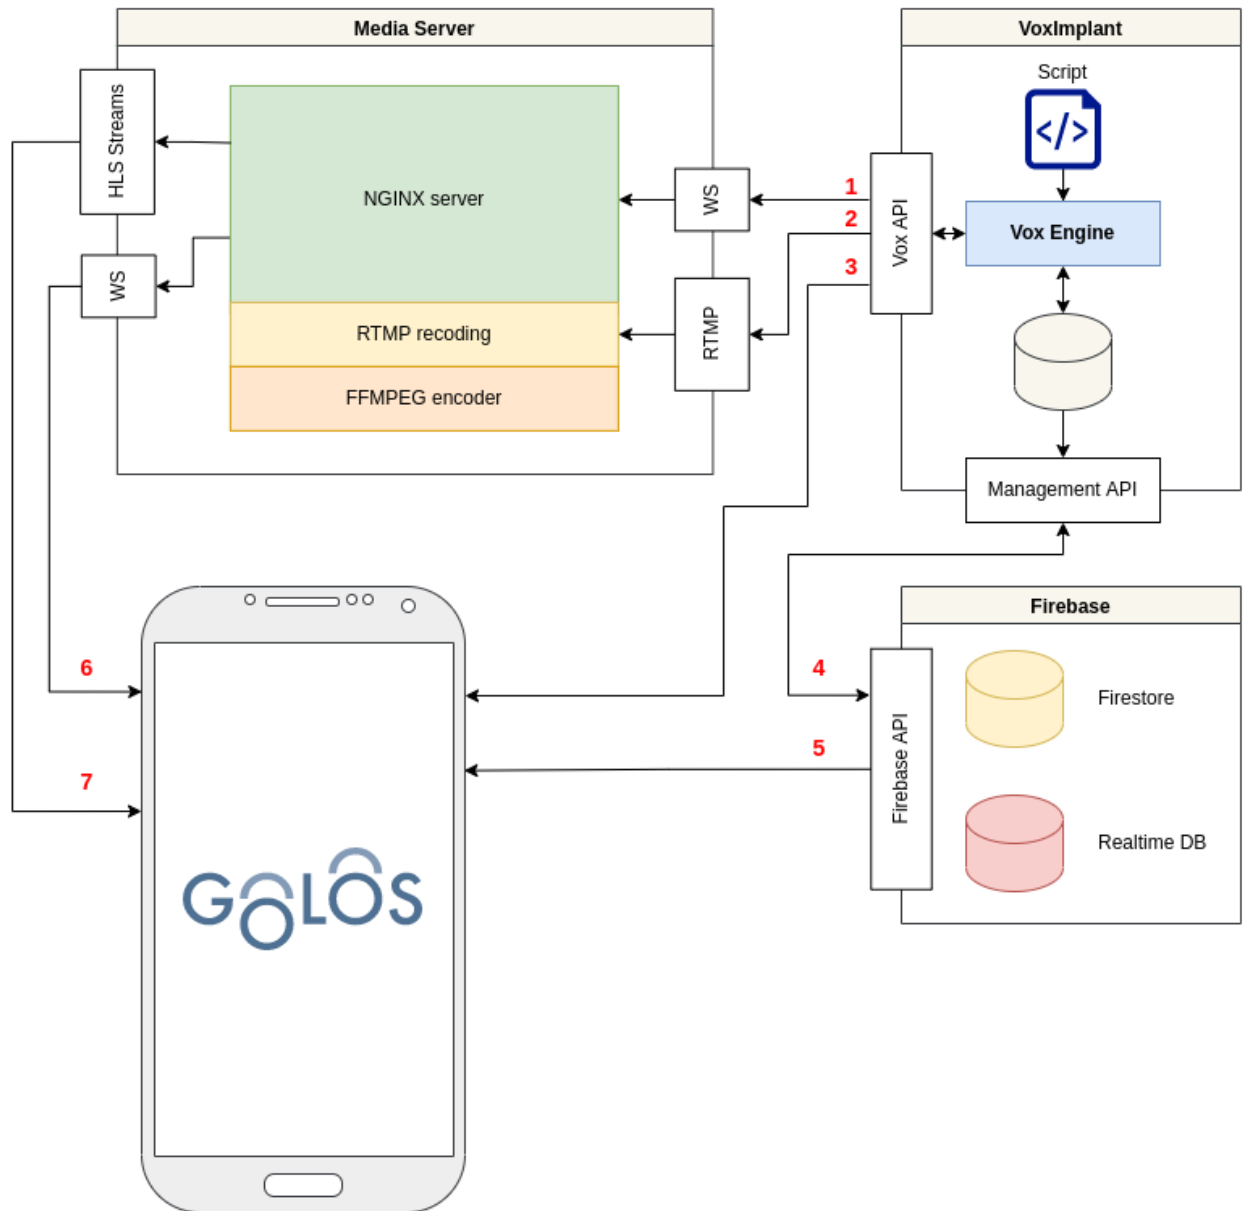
Media Server

HLS Streams

NGINX server

WS

WS

RTMP recoding

FFMPEG encoder

RTMP

VoxImplant

Script

Vox API

Vox Engine

1

2

3

Management API

Firebase

Firebase API

Firestore

Realtime DB

4

5

6

7

GOLOS